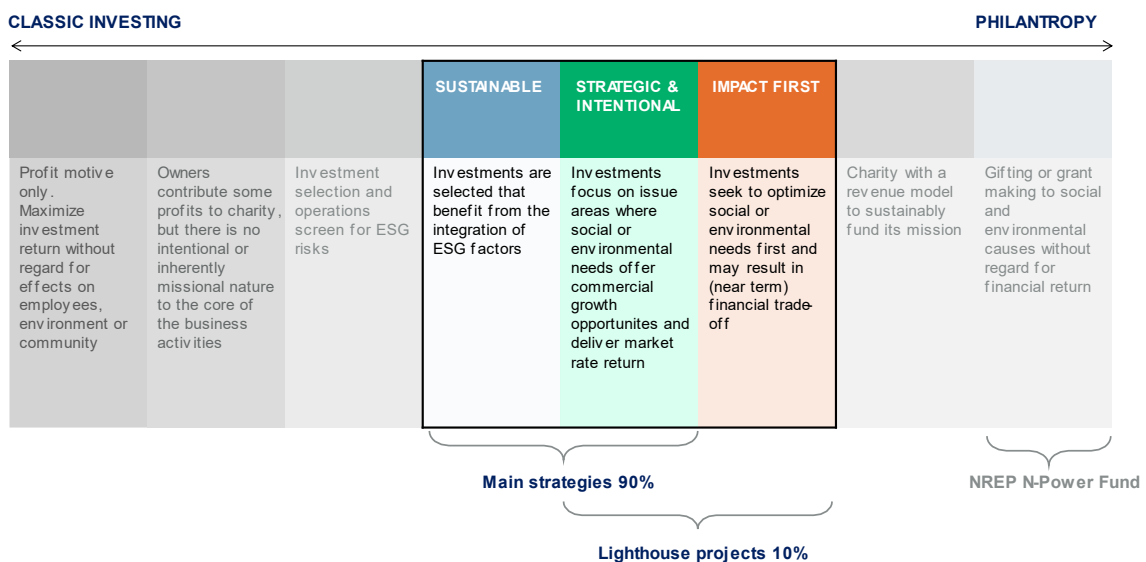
CLASSIC INVESTING

PHILANTROPY

| | | | SUSTAINABLE | STRATEGIC & INTENTIONAL | IMPACT FIRST | | |
|---|---|---|---|---|---|---|---|
| Profit motive only. Maximize investment return without regard for effects on employees, environment or community | Owners contribute some profits to charity, but there is no intentional or inherently missional nature to the core of the business activities | Investment selection and operations screen for ESG risks | Investments are selected that benefit from the integration of ESG factors | Investments focus on issue areas where social or environmental needs offer commercial growth opportunites and deliver market rate return | Investments seek to optimize social or environmental needs first and may result in (near term) financial trade-off | Charity with a revenue model to sustainably fund its mission | Gifting or grant making to social and environmental causes without regard for financial return |

Main strategies 90%

NREP N-Power Fund

Lighthouse projects 10%